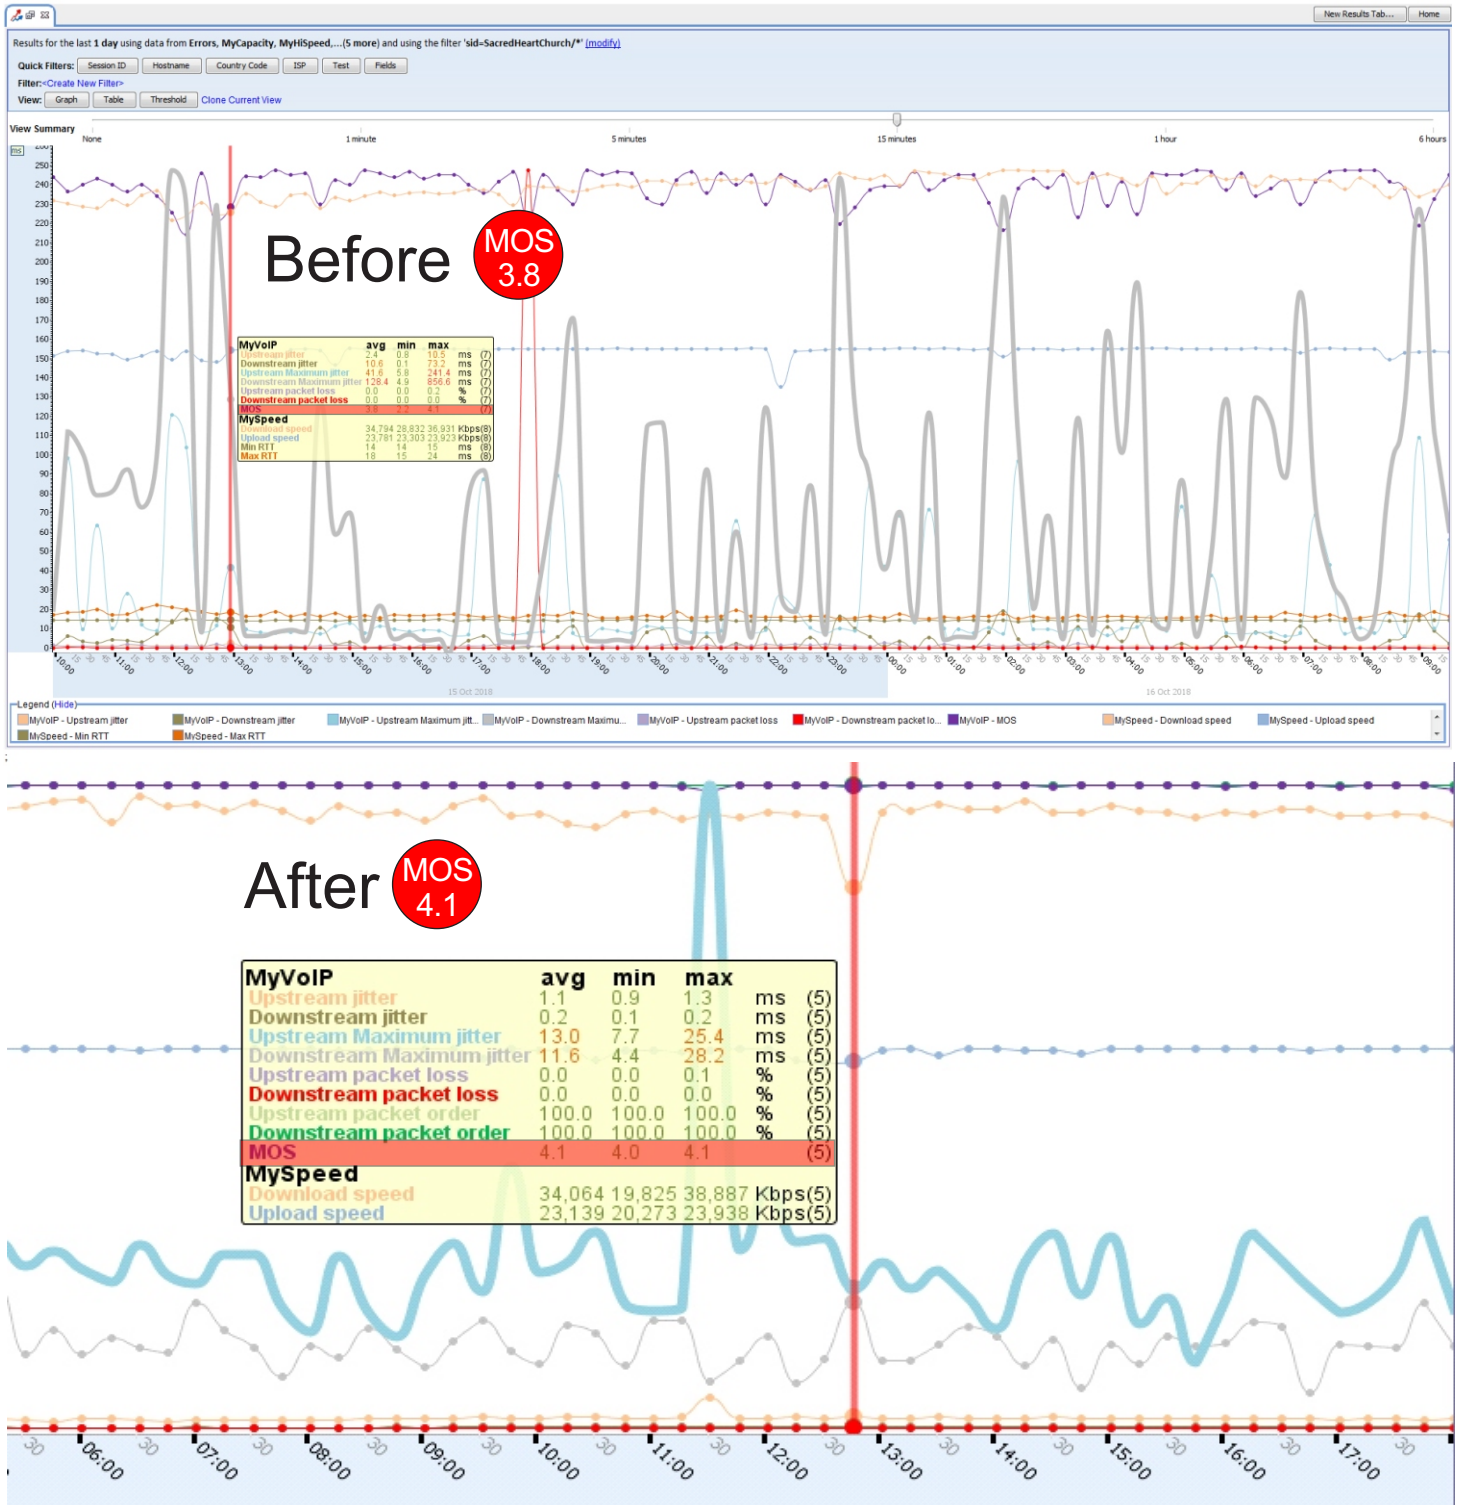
New Results Tab... Home

Results for the last 1 day using data from Errors, MyCapacity, MyHiSpeed,...(5 more) and using the filter 'sid=SacredHeartChurch/*' (modify)

Quick Filters: Session ID Hostname Country Code ISP Test Fields

Filter: <Create New Filter>

View: Graph Table Threshold Clone Current View

View Summary

None 1 minute 5 minutes 15 minutes 1 hour 6 hours

ms

250 240 230 220 210 200 190 180 170 160 150 140 130 120 110 100 90 80 70 60 50 40 30 20 10 0

Before

MOS 3.8

| MyVoIP | avg | min | max | | |
|---|---|---|---|---|---|
| Upstream jitter | 2.4 | 0.8 | 10.5 | ms | (7) |
| Downstream jitter | 10.6 | 0.1 | 73.2 | ms | (7) |
| Upstream Maximum jitter | 41.6 | 5.8 | 241.4 | ms | (7) |
| Downstream Maximum jitter | 128.4 | 4.9 | 856.6 | ms | (7) |
| Upstream packet loss | 0.0 | 0.0 | 0.2 | % | (7) |
| Downstream packet loss | 0.0 | 0.0 | 0.0 | % | (7) |
| MOS | 3.8 | 2.2 | 4.1 | | (7) |
| MySpeed | | | | | |
| Download speed | 34,794 | 28,832 | 36,931 | Kbps | (8) |
| Upload speed | 23,781 | 23,303 | 23,923 | Kbps | (8) |
| Min RTT | 14 | 14 | 15 | ms | (8) |
| Max RTT | 18 | 15 | 24 | ms | (8) |

10:00 11:00 12:00 13:00 14:00 15:00 16:00 17:00 18:00 19:00 20:00 21:00 22:00 23:00 00:00 01:00 02:00 03:00 04:00 05:00 06:00 07:00 08:00 09:00

15 Oct 2018 16 Oct 2018

Legend (Hide)

MyVoIP - Upstream jitter MyVoIP - Downstream jitter MyVoIP - Upstream Maximum jitt... MyVoIP - Downstream Maximu... MyVoIP - Upstream packet loss MyVoIP - Downstream packet lo... MyVoIP - MOS MySpeed - Download speed MySpeed - Upload speed MySpeed - Min RTT MySpeed - Max RTT

After

MOS 4.1

| MyVoIP | avg | min | max | | |
|---|---|---|---|---|---|
| Upstream jitter | 1.1 | 0.9 | 1.3 | ms | (5) |
| Downstream jitter | 0.2 | 0.1 | 0.2 | ms | (5) |
| Upstream Maximum jitter | 13.0 | 7.7 | 25.4 | ms | (5) |
| Downstream Maximum jitter | 11.6 | 4.4 | 28.2 | ms | (5) |
| Upstream packet loss | 0.0 | 0.0 | 0.1 | % | (5) |
| Downstream packet loss | 0.0 | 0.0 | 0.0 | % | (5) |
| Upstream packet order | 100.0 | 100.0 | 100.0 | % | (5) |
| Downstream packet order | 100.0 | 100.0 | 100.0 | % | (5) |
| MOS | 4.1 | 4.0 | 4.1 | | (5) |
| MySpeed | | | | | |
| Download speed | 34,064 | 19,825 | 38,887 | Kbps | (5) |
| Upload speed | 23,139 | 20,273 | 23,938 | Kbps | (5) |

30 06:00 30 07:00 30 08:00 30 09:00 30 10:00 30 11:00 30 12:00 30 13:00 30 14:00 30 15:00 30 16:00 30 17:00 30